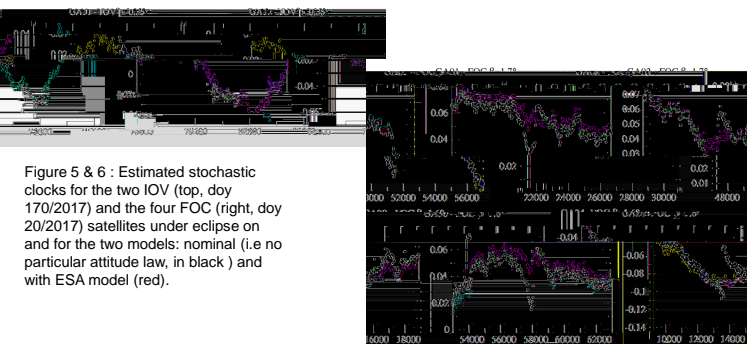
GA11 - IOV β=0.35

GA12 - IOV β=0.35

0.04

Figure 5 & 6 : Estimated stochastic clocks for the two IOV (top, doy 170/2017) and the four FOC (right, doy 20/2017) satellites under eclipse on and for the two models: nominal (i.e no particular attitude law, in black ) and with ESA model (red).

GA01 - FOC β=1.78

GA03 - FOC β=1.78

0.06

0.04

0.02

50000 52000 54000 56000

22000 24000 26000 28000 30000

0.07

0.06

0.05

0.04

0.03

0.02

0.01

48000

GA09 - FOC

GA08 - FOC

-0.04

0.06

0.04

0.02

0

-0.06

-0.08

-0.1

-0.12

-0.14

16000 18000

54000 56000 58000 60000 62000

10000 12000 14000